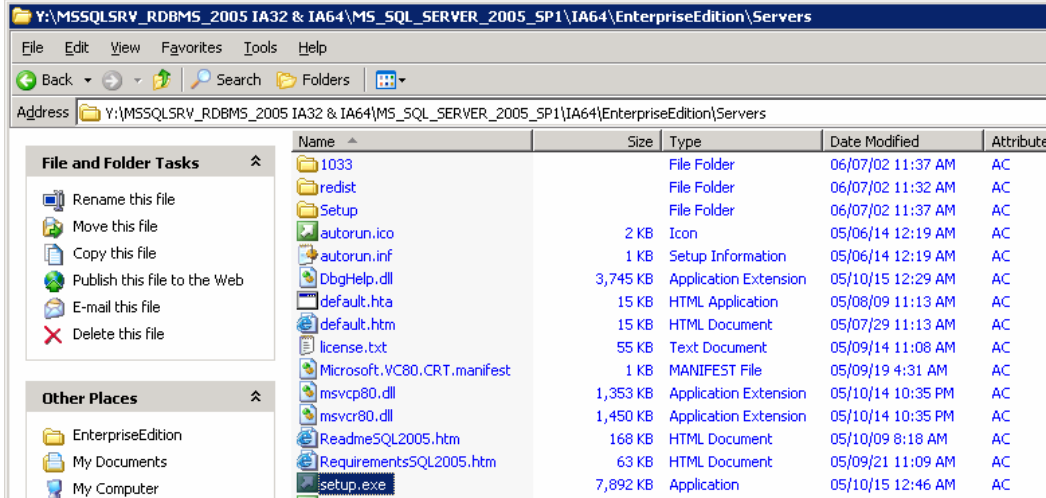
Y:\MSSQLSRV_RDBMS_2005 IA32 & IA64\MS_SQL_SERVER_2005_SP1\IA64\EnterpriseEdition\Servers

File Edit View Favorites Tools Help

Back Search Folders

Address Y:\MSSQLSRV_RDBMS_2005 IA32 & IA64\MS_SQL_SERVER_2005_SP1\IA64\EnterpriseEdition\Servers

File and Folder Tasks

Rename this file
Move this file
Copy this file
Publish this file to the Web
E-mail this file
Delete this file

Other Places

EnterpriseEdition
My Documents
My Computer

| Name | Size | Type | Date Modified | Attribut |
|---|---|---|---|---|
| 1033 | | File Folder | 06/07/02 11:37 AM | AC |
| redist | | File Folder | 06/07/02 11:32 AM | AC |
| Setup | | File Folder | 06/07/02 11:37 AM | AC |
| autorun.ico | 2 KB | Icon | 05/06/14 12:19 AM | AC |
| autorun.inf | 1 KB | Setup Information | 05/06/14 12:19 AM | AC |
| DbgHelp.dll | 3,745 KB | Application Extension | 05/10/15 12:29 AM | AC |
| default.hta | 15 KB | HTML Application | 05/08/09 11:13 AM | AC |
| default.htm | 15 KB | HTML Document | 05/07/29 11:13 AM | AC |
| license.txt | 55 KB | Text Document | 05/09/14 11:08 AM | AC |
| Microsoft.VC80.CRT.manifest | 1 KB | MANIFEST File | 05/09/19 4:31 AM | AC |
| msvcp80.dll | 1,353 KB | Application Extension | 05/10/14 10:35 PM | AC |
| msvcr80.dll | 1,450 KB | Application Extension | 05/10/14 10:35 PM | AC |
| ReadmeSQL2005.htm | 168 KB | HTML Document | 05/10/09 8:18 AM | AC |
| RequirementsSQL2005.htm | 63 KB | HTML Document | 05/09/21 11:09 AM | AC |
| setup.exe | 7,892 KB | Application | 05/10/15 12:46 AM | AC |